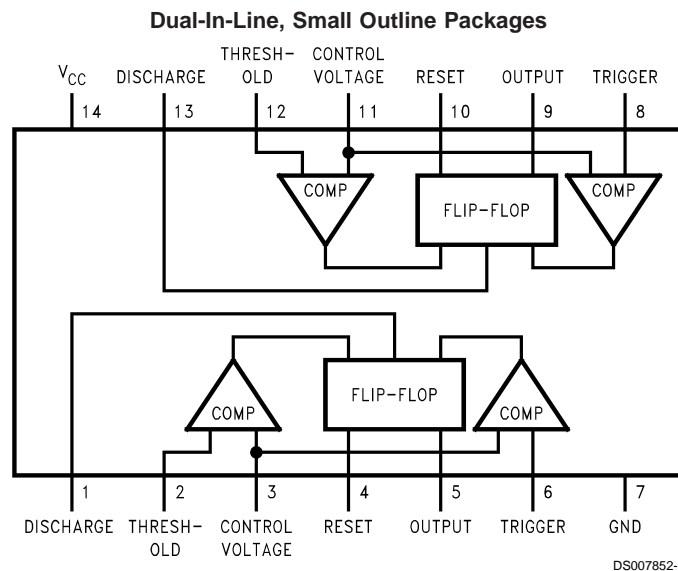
Dual-In-Line, Small Outline Packages

$V_{CC}$ DISCHARGE THRESH-OLD CONTROL VOLTAGE RESET OUTPUT TRIGGER

14 13 12 11 10 9 8

COMP

FLIP-FLOP

COMP

FLIP-FLOP

COMP

COMP

1 2 3 4 5 6 7

DISCHARGE THRESH-OLD CONTROL VOLTAGE RESET OUTPUT TRIGGER GND

DS007852-